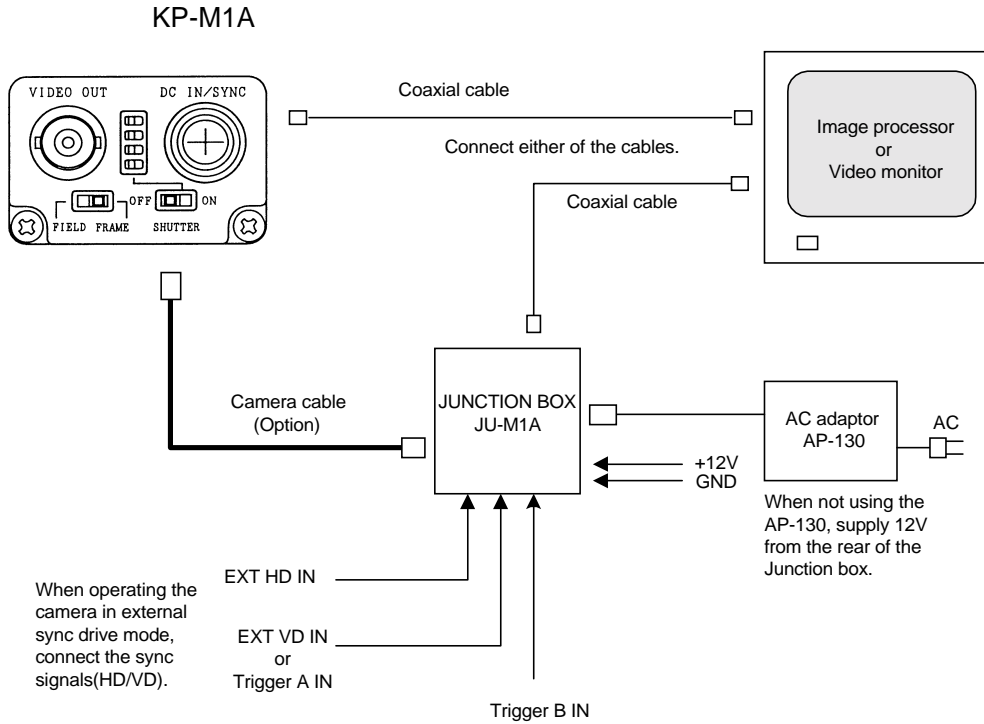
KP-M1A

VIDEO OUT

DC IN/SYNC

OFF

ON

FIELD FRAME

SHUTTER

Coaxial cable

Connect either of the cables.

Image processor
or
Video monitor

Coaxial cable

Camera cable
(Option)

JUNCTION BOX
JU-M1A

AC adaptor
AP-130

AC

+12V
GND

When not using the AP-130, supply 12V from the rear of the Junction box.

EXT HD IN

When operating the camera in external sync drive mode, connect the sync signals(HD/VD).

EXT VD IN
or
Trigger A IN

Trigger B IN